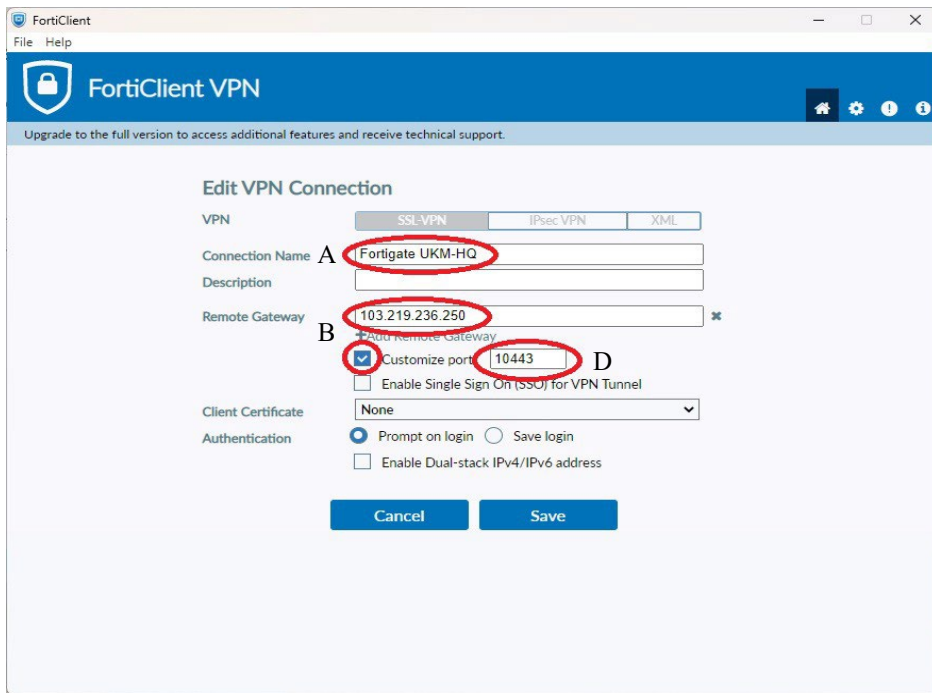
FortiClient
File Help

FortiClient VPN

Upgrade to the full version to access additional features and receive technical support.

Edit VPN Connection

VPN SSL-VPN IPsec VPN XML

Connection Name A Fortigate UKM-HQ

Description

Remote Gateway 103.219.236.250

B + Add Remote Gateway

Customize port 10443 D

Enable Single Sign On (SSO) for VPN Tunnel

Client Certificate None

Authentication Prompt on login Save login

Enable Dual-stack IPv4/IPv6 address

Cancel Save